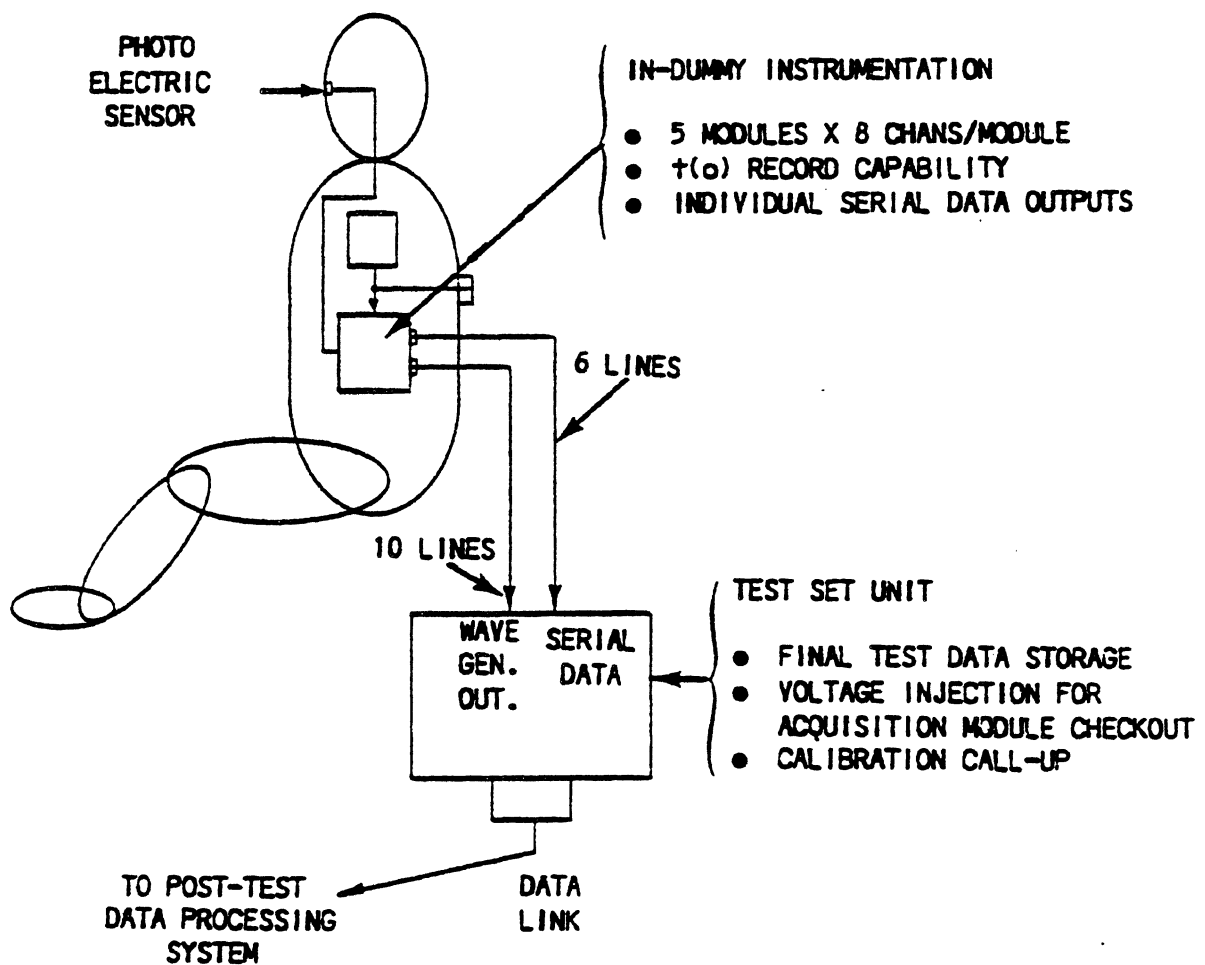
PHOTO ELECTRIC SENSOR

IN-DUMMY INSTRUMENTATION

- 5 MODULES X 8 CHANS/MODULE
- $t(o)$ RECORD CAPABILITY
- INDIVIDUAL SERIAL DATA OUTPUTS

6 LINES

10 LINES

WAVE GEN. OUT.

SERIAL DATA

TEST SET UNIT

- FINAL TEST DATA STORAGE
- VOLTAGE INJECTION FOR ACQUISITION MODULE CHECKOUT
- CALIBRATION CALL-UP

TO POST-TEST DATA PROCESSING SYSTEM

DATA LINK